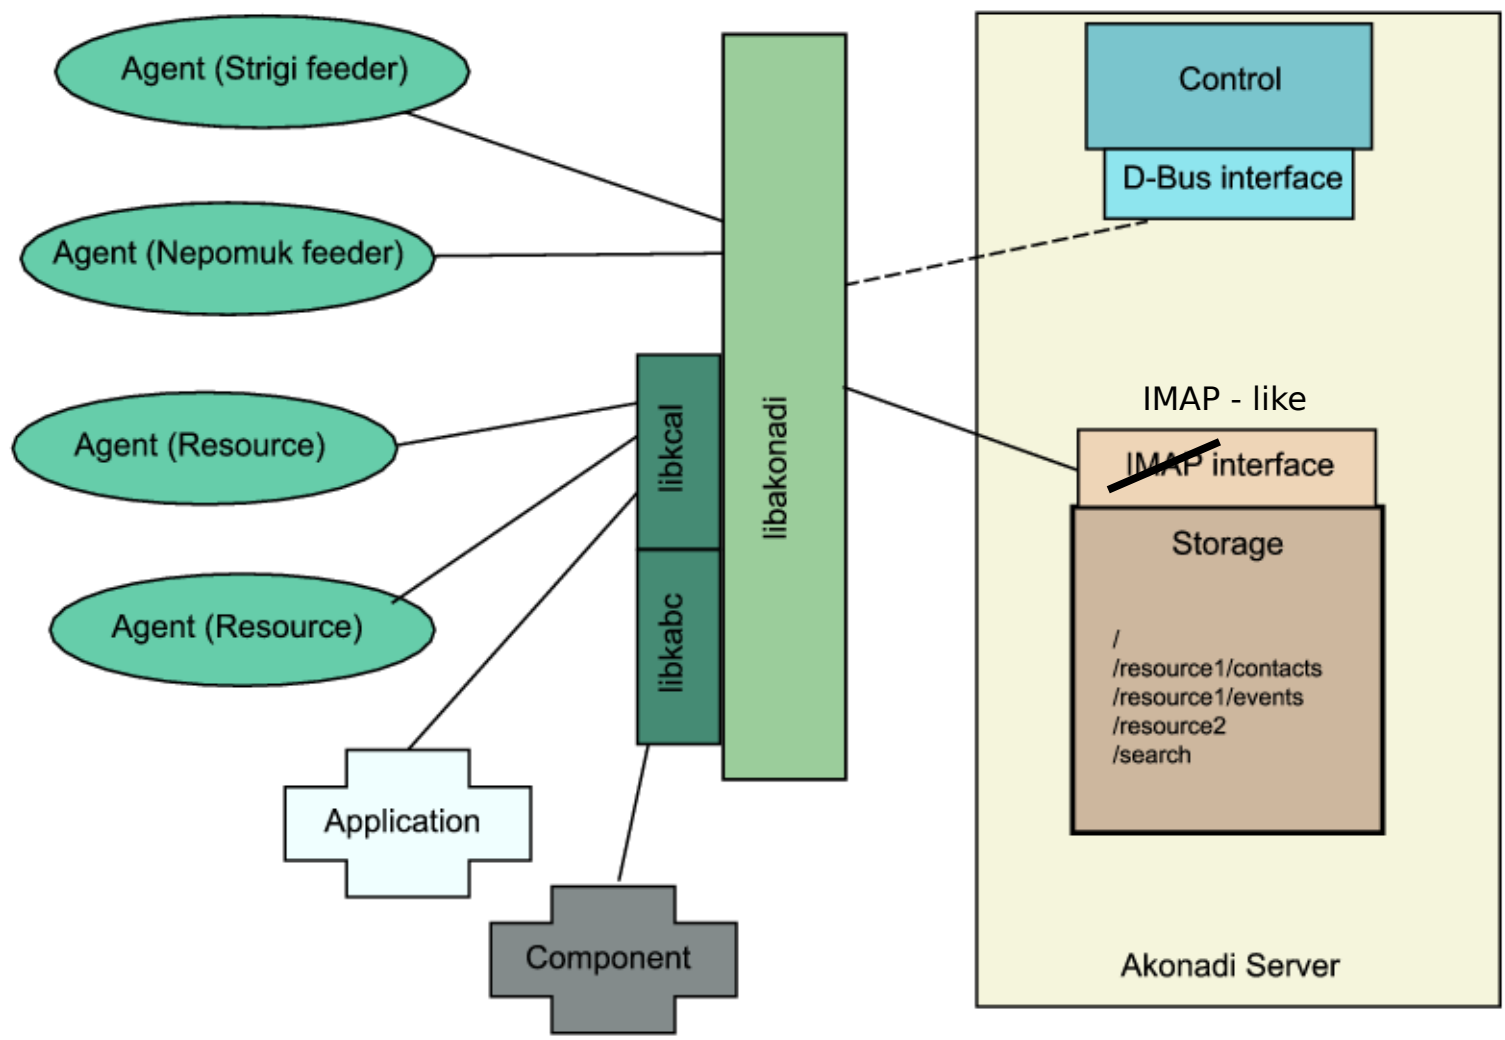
Agent (Strigi feeder)

Agent (Nepomuk feeder)

Agent (Resource)

Agent (Resource)

Application

Component

libkcal

libkabc

libakonadi

Control

D-Bus interface

IMAP - like

IMAP interface

Storage

/
/resource1/contacts
/resource1/events
/resource2
/search

Akonadi Server